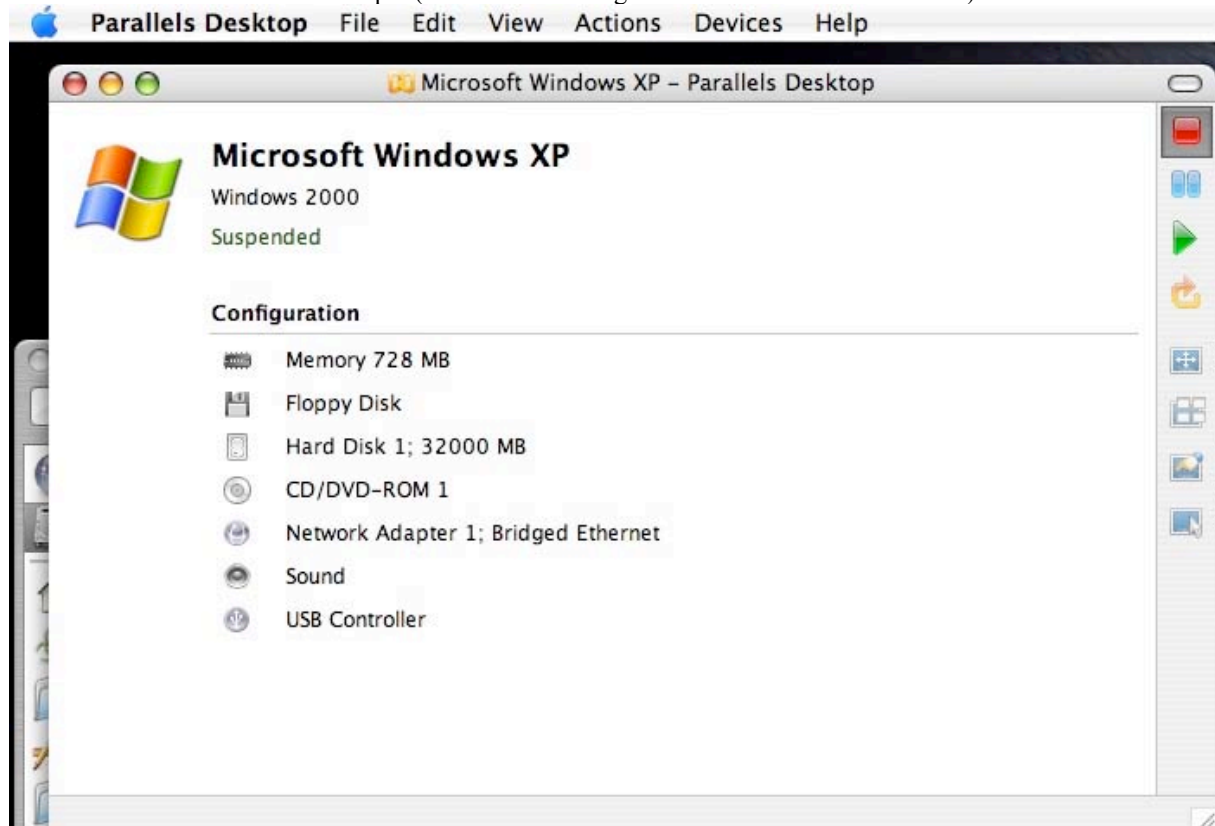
Parallels Desktop File Edit View Actions Devices Help

Microsoft Windows XP – Parallels Desktop

Microsoft Windows XP

Windows 2000

Suspended

Configuration

Memory 728 MB

Floppy Disk

Hard Disk 1; 32000 MB

CD/DVD-ROM 1

Network Adapter 1; Bridged Ethernet

Sound

USB Controller